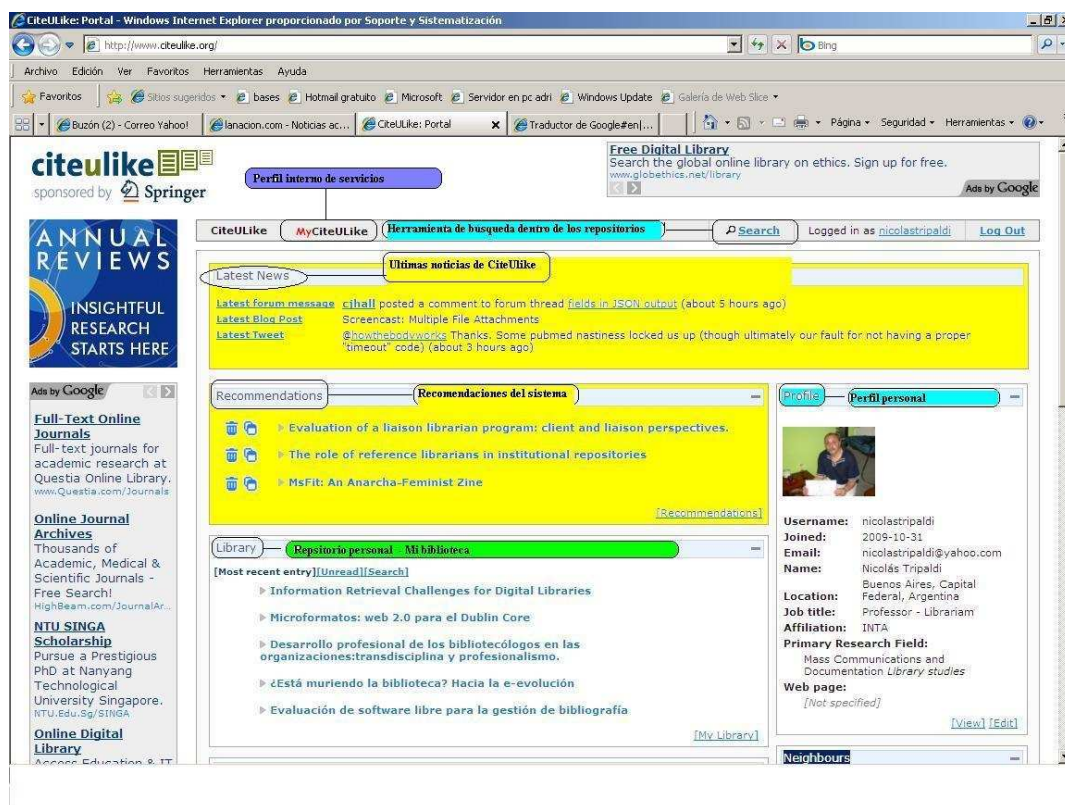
CiteULike: Portal - Windows Internet Explorer proporcionado por Soporte y Sistematización

http://www.citeulike.org/

Bing

Archivo Edición Ver Favoritos Herramientas Ayuda

Favoritos Sitios sugeridos bases Hotmail gratuito Microsoft Servidor en pc adri Windows Update Galería de Web Slice

Buzón (2) - Correo Yahoo! lanacion.com - Noticias ac... CiteULike: Portal Traductor de Google#en|... Página Seguridad Herramientas

citeulike
sponsored by Springer

Perfil interno de servicios

Free Digital Library
Search the global online library on ethics. Sign up for free.
www.globethics.net/library
Ads by Google

CiteULike MyCiteULike Herramienta de busqueda dentro de los repositorios Search Logged in as nicolastripaldi Log Out

ANNUAL REVIEWS
INSIGHTFUL RESEARCH STARTS HERE

Latest News Ultimas noticias de CiteUlike

Latest forum message cjhall posted a comment to forum thread fields in JSON output (about 5 hours ago)
Latest Blog Post Screencast: Multiple File Attachments
Latest Tweet @howthebodyworks Thanks. Some pubmed nastiness locked us up (though ultimately our fault for not having a proper "timeout" code) (about 3 hours ago)

Ads by Google

Full-Text Online Journals
Full-text journals for academic research at Questia Online Library.
www.Questia.com/Journals

Online Journal Archives
Thousands of Academic, Medical & Scientific Journals - Free Search!
HighBeam.com/JournalAr...

NTU SINGA Scholarship
Pursue a Prestigious PhD at Nanyang Technological University Singapore.
NTU.Edu.Sg/SINGA

Online Digital Library
Access Education & IT

Recommendations Recomendaciones del sistema

Evaluation of a liaison librarian program: client and liaison perspectives.
The role of reference librarians in institutional repositories
MsFit: An Anarcha-Feminist Zine
[Recommendations]

Library Repositorio personal - Mi biblioteca

[Most recent entry][Unread][Search]
Information Retrieval Challenges for Digital Libraries
Microformatos: web 2.0 para el Dublin Core
Desarrollo profesional de los bibliotecólogos en las organizaciones:transdisciplina y profesionalismo.
¿Está muriendo la biblioteca? Hacia la e-evolución
Evaluación de software libre para la gestión de bibliografía
[My Library]

Profile Perfil personal

Username: nicolastripaldi
Joined: 2009-10-31
Email: nicolastripaldi@yahoo.com
Name: Nicolás Tripaldi
Location: Buenos Aires, Capital Federal, Argentina
Job title: Professor - Librariam
Affiliation: INTA
Primary Research Field:
Mass Communications and Documentation Library studies
Web page:
[Not specified]
[View] [Edit]

Neighbours